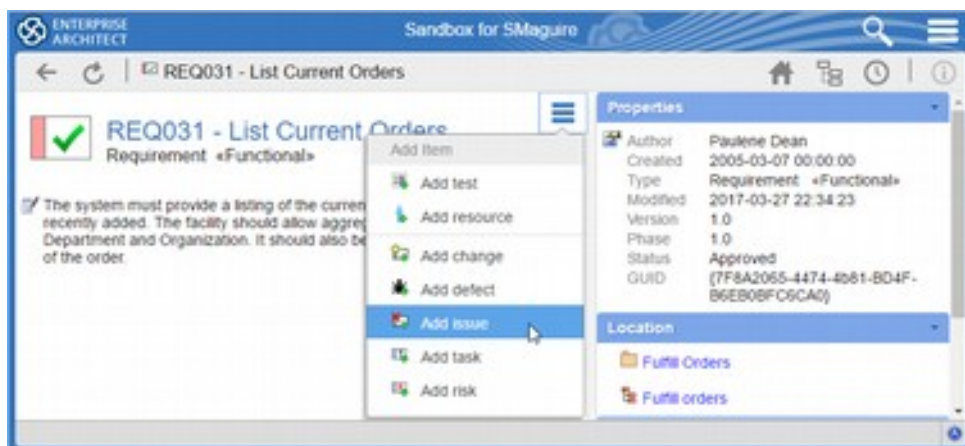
ENTERPRISE ARCHITECT

Sandbox for SMaguire

REQ031 - List Current Orders

REQ031 - List Current Orders
Requirement «Functional»

The system must provide a listing of the curren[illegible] recently added. The facility should allow aggre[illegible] Department and Organization. It should also be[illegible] of the order.

Add Item
Add test
Add resource
Add change
Add defect
Add issue
Add task
Add risk

Properties

| | |
|---|---|
| Author | Paulene Dean |
| Created | 2005-03-07 00:00:00 |
| Type | Requirement «Functional» |
| Modified | 2017-03-27 22:34:23 |
| Version | 1.0 |
| Phase | 1.0 |
| Status | Approved |
| GUID | {7F8A2065-4474-4b81-BD4F-B6EB0BFC6CA0} |

Location

Fulfill Orders

Fulfill orders